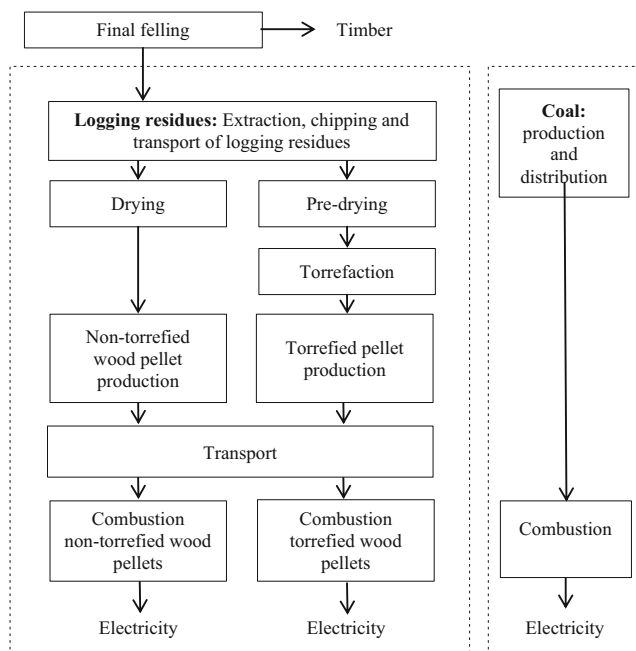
Final felling

Timber

**Logging residues:** Extraction, chipping and transport of logging residues

Drying

Pre-drying

Torrefaction

Non-torrefied wood pellet production

Torrefied pellet production

Transport

Combustion non-torrefied wood pellets

Combustion torrefied wood pellets

Electricity

Electricity

**Coal:** production and distribution

Combustion

Electricity